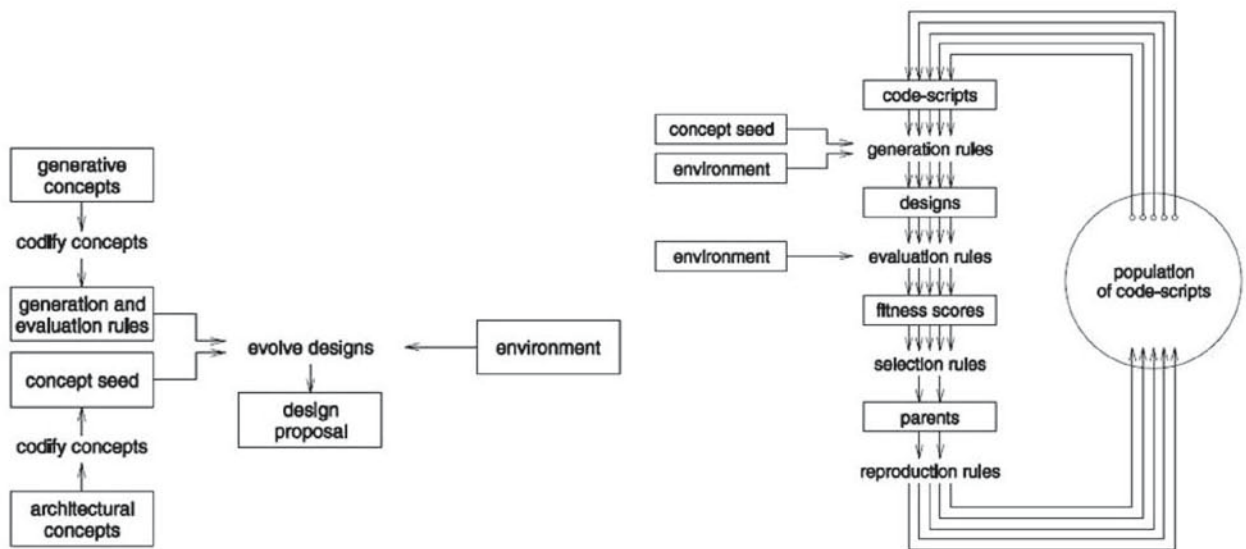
generative concepts

codify concepts

generation and evaluation rules

concept seed

codify concepts

architectural concepts

evolve designs

design proposal

environment

code-scripts

concept seed

environment

generation rules

designs

environment

evaluation rules

fitness scores

selection rules

parents

reproduction rules

population of code-scripts